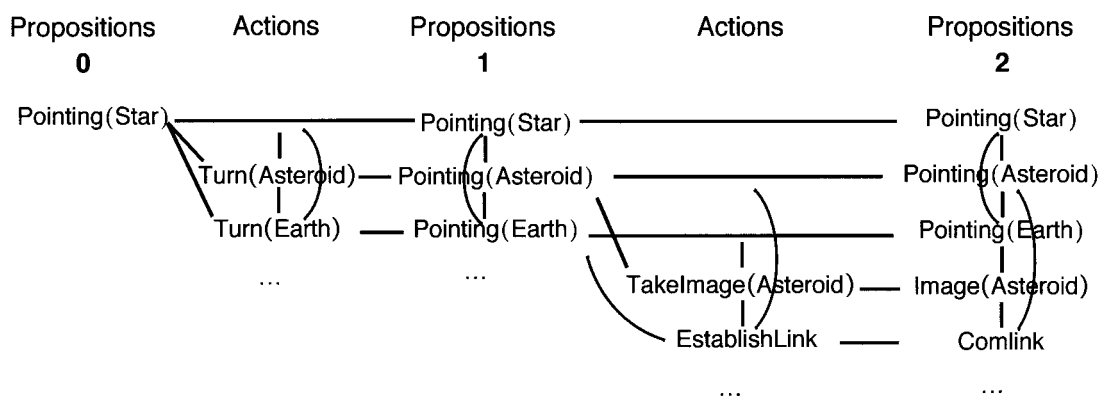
Propositions 0

Actions

Propositions 1

Actions

Propositions 2

Pointing(Star)

Turn(Asteroid)

Turn(Earth)

...

Pointing(Star)

Pointing(Asteroid)

Pointing(Earth)

...

TakeImage(Asteroid)

EstablishLink

...

Pointing(Star)

Pointing(Asteroid)

Pointing(Earth)

Image(Asteroid)

Comlink

...